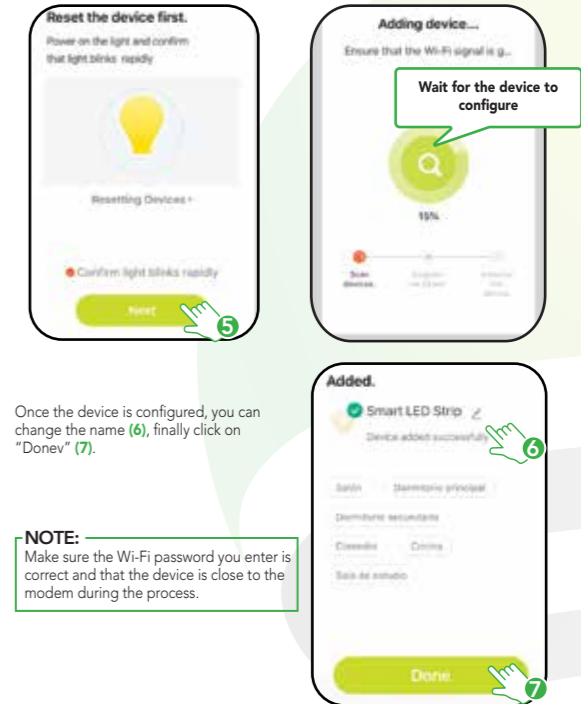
Reset the device first.

Power on the light and confirm that light blinks rapidly

Resetting Devices >

Confirm light blinks rapidly

Next

5

Adding device...

Ensure that the Wi-Fi signal is g...

Wait for the device to configure

15%

Scan devices

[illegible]

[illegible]

Once the device is configured, you can change the name (6), finally click on "Donev" (7).

Added.

Smart LED Strip

Device added successfully

6

Salón

Dormitorio principal

Dormitorio secundario

Comedor

Cocina

Sala de estudio

Done

7

NOTE:
Make sure the Wi-Fi password you enter is correct and that the device is close to the modem during the process.